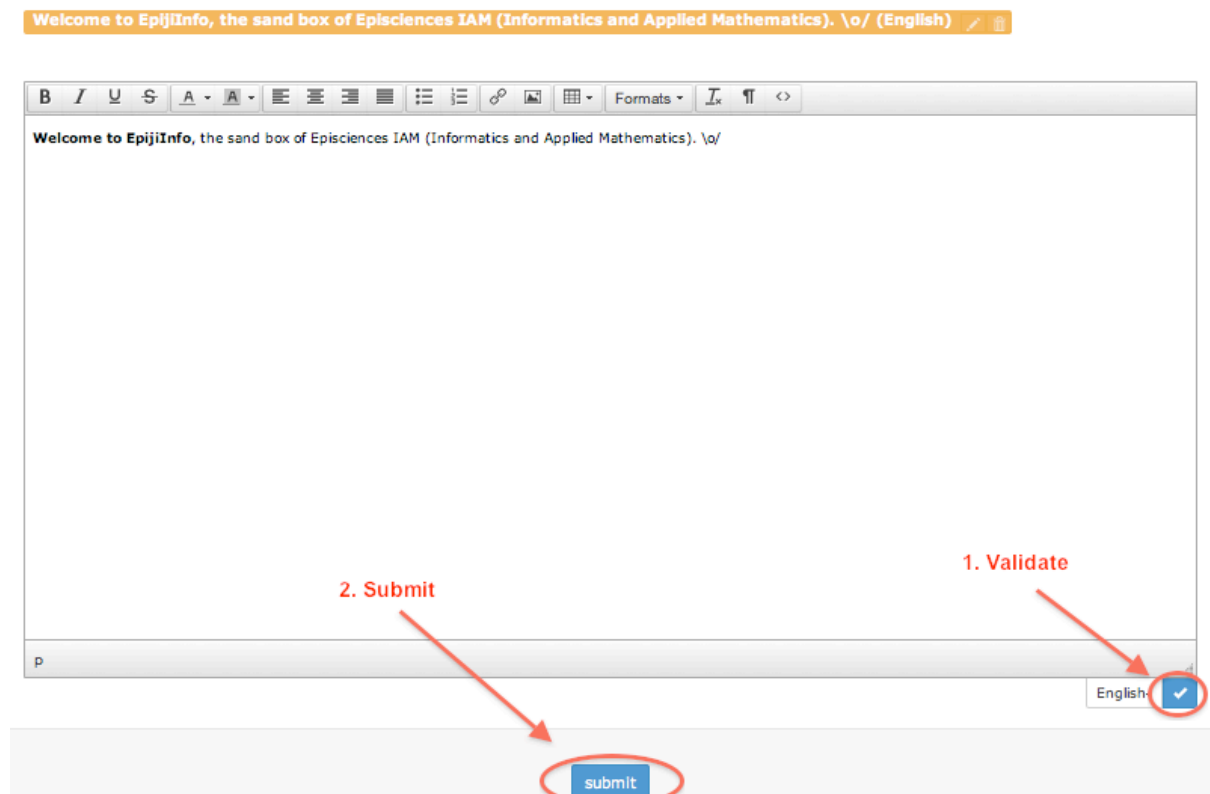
Welcome to EpijiInfo, the sand box of Episciences IAM (Informatics and Applied Mathematics). \o/ (English)

B I U S A A Formats

**Welcome to EpijiInfo**, the sand box of Episciences IAM (Informatics and Applied Mathematics). \o/

1. Validate

2. Submit

p

English

submit